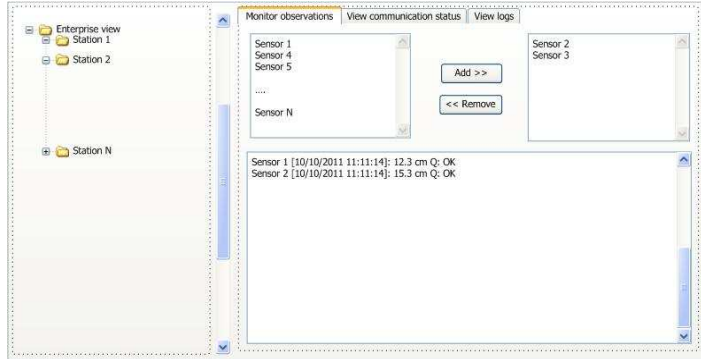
Enterprise view
Station 1
Station 2
Station N

Monitor observations | View communication status | View logs

Sensor 1
Sensor 4
Sensor 5
....
Sensor N

Add >>
<< Remove

Sensor 2
Sensor 3

Sensor 1 [10/10/2011 11:11:14]: 12.3 cm Q: OK
Sensor 2 [10/10/2011 11:11:14]: 15.3 cm Q: OK